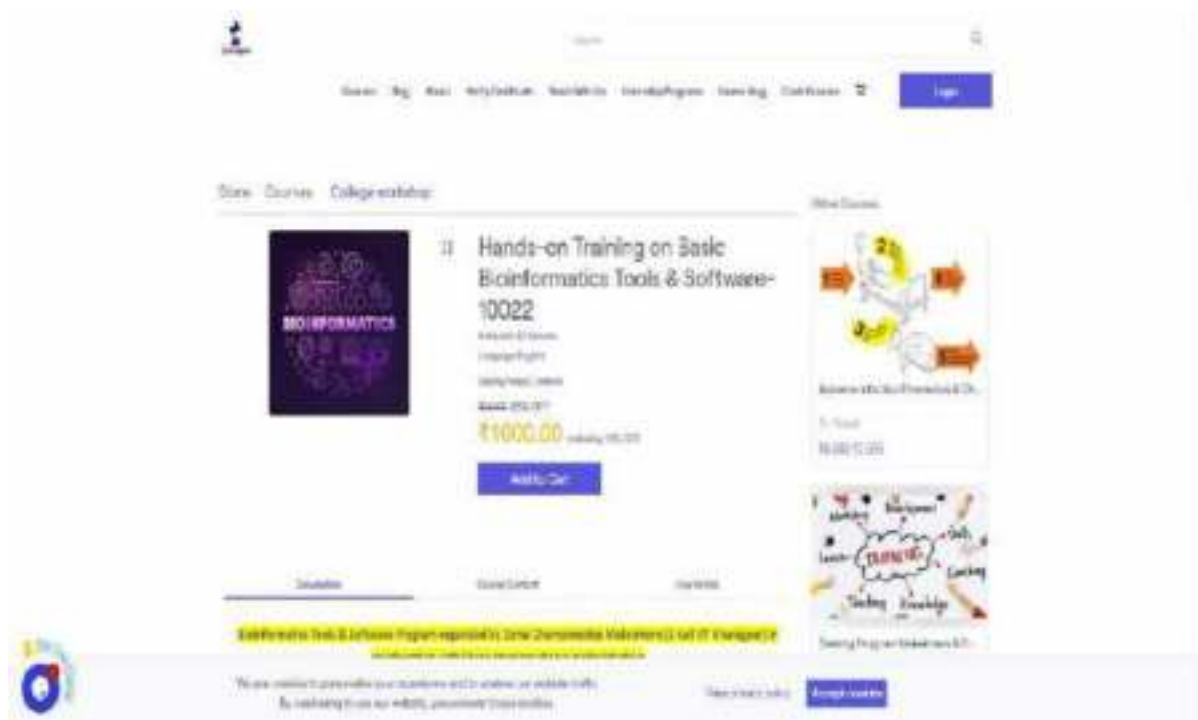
Search

Courses Blog About Verify Certificate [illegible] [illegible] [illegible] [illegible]

Login

Store Courses College workshop

Other Courses

Hands-on Training on Basic Bioinformatics Tools & Software-10022

BIOINFORMATICS

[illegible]

₹1000.00 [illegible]

Add to Cart

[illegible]

Training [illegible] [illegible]

Description Course Content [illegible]

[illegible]

We use cookies to personalise your experience and to analyse our website traffic. By continuing to use our website, you consent to our cookies.

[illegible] Accept cookies